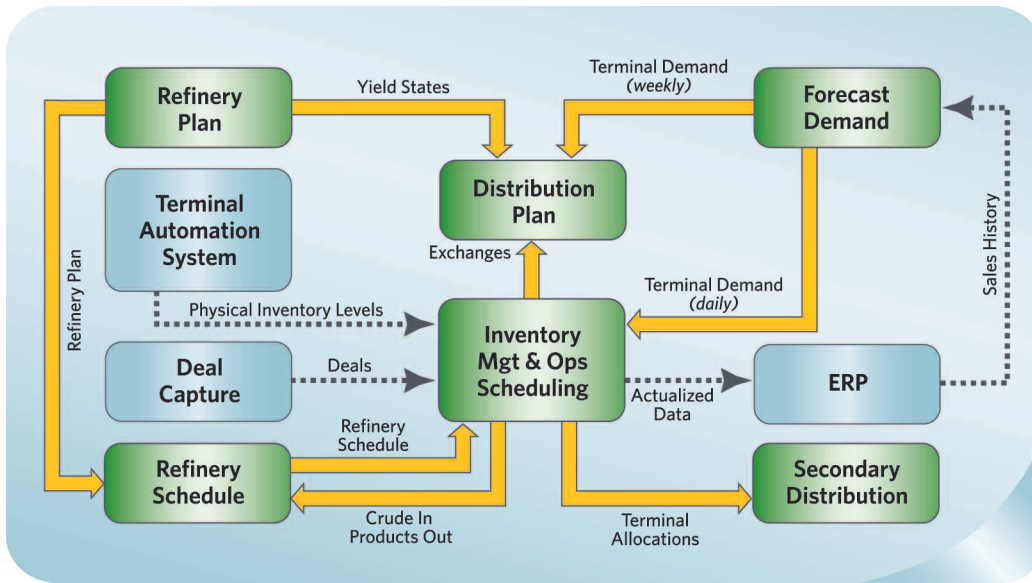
Refinery Plan

Yield States

Terminal Demand (weekly)

Forecast Demand

Terminal Automation System

Distribution Plan

Refinery Plan

Sales History

Exchanges

Terminal Demand (daily)

Physical Inventory Levels

Inventory Mgt & Ops Scheduling

Deal Capture

Deals

ERP

Actualized Data

Refinery Schedule

Refinery Schedule

Secondary Distribution

Crude In Products Out

Terminal Allocations